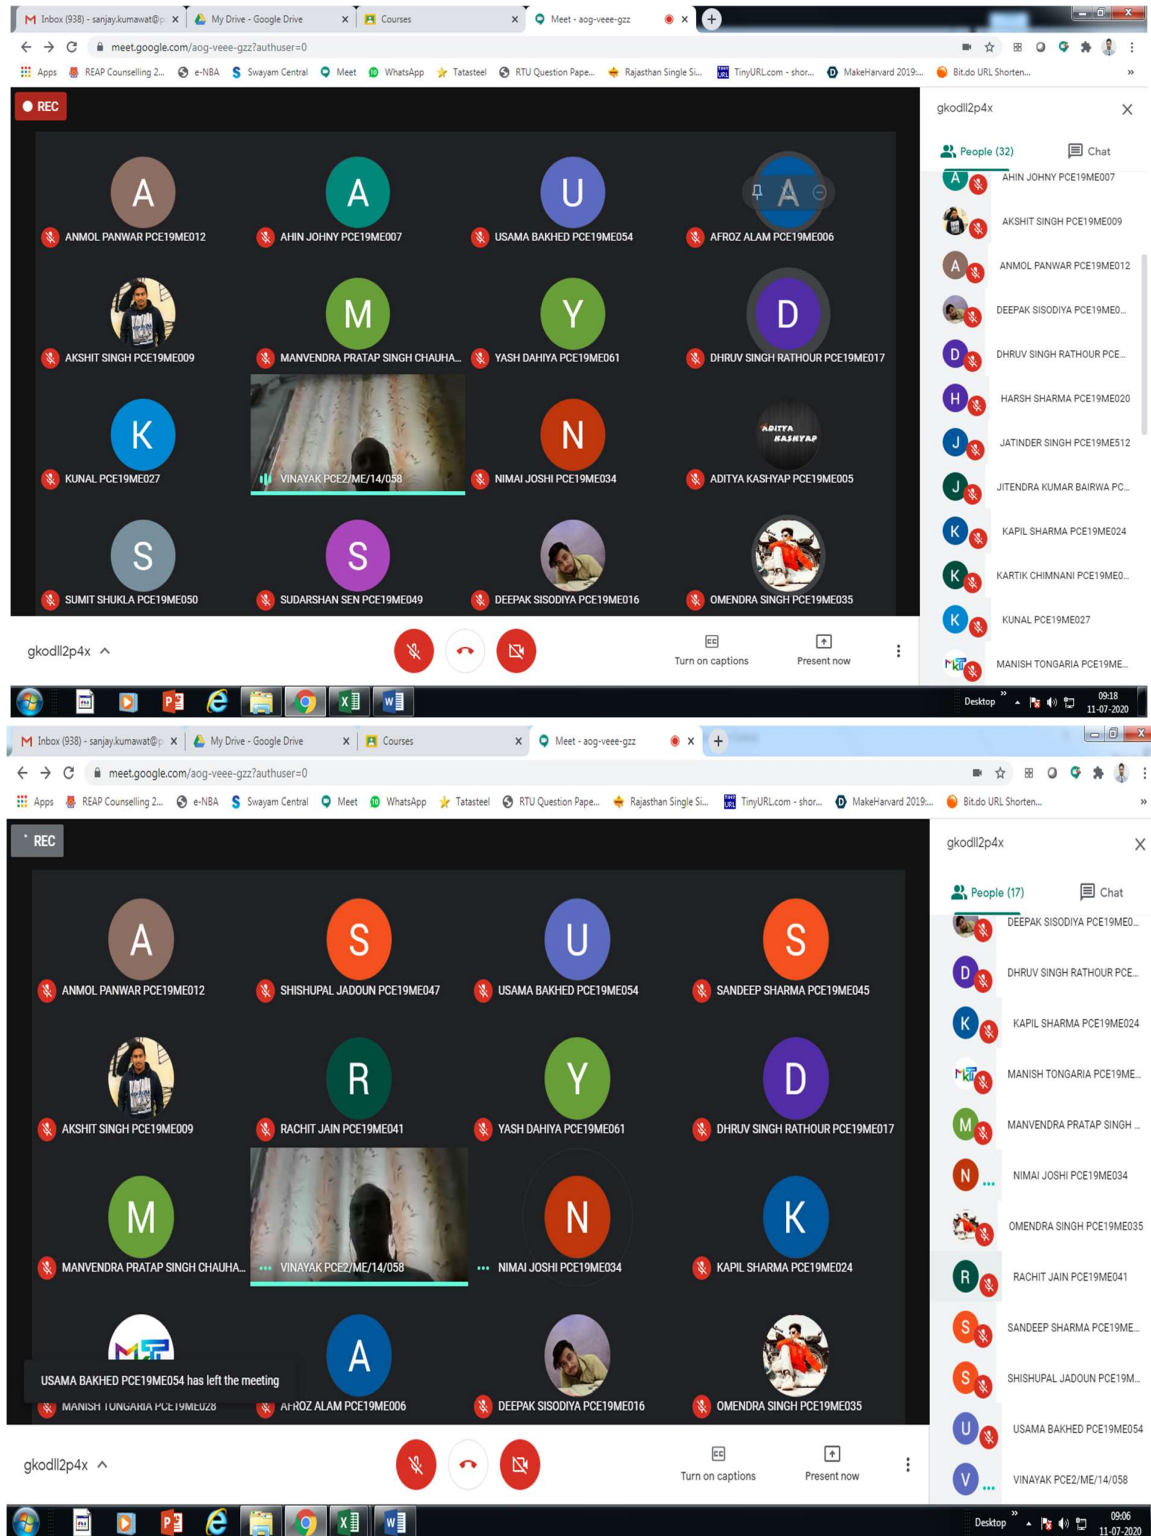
Inbox (938) - sanjay.kumawat@p × My Drive - Google Drive × Courses × Meet - aog-veee-gzz ×

meet.google.com/aog-veee-gzz?authuser=0

Apps REAP Counselling 2... e-NBA Swayam Central Meet WhatsApp Tatasteel RTU Question Pape... Rajasthan Single Si... TinyURL.com - shor... MakeHarvard 2019:... Bit.do URL Shorten...

REC

A ANMOL PANWAR PCE19ME012
A AHIN JOHNY PCE19ME007
U USAMA BAKHED PCE19ME054
A AFROZ ALAM PCE19ME006
AKSHIT SINGH PCE19ME009
M MANVENDRA PRATAP SINGH CHAUHA...
Y YASH DAHIYA PCE19ME061
D DHRUV SINGH RATHOUR PCE19ME017
K KUNAL PCE19ME027
VINAYAK PCE2/ME/14/058
N NIMAI JOSHI PCE19ME034
ADITYA KASHYAP ADITYA KASHYAP PCE19ME005
S SUMIT SHUKLA PCE19ME050
S SUDARSHAN SEN PCE19ME049
DEEPAK SISODIYA PCE19ME016
OMENDRA SINGH PCE19ME035

gkodll2p4x
People (32) Chat
AHIN JOHNY PCE19ME007
AKSHIT SINGH PCE19ME009
ANMOL PANWAR PCE19ME012
DEEPAK SISODIYA PCE19ME0...
DHRUV SINGH RATHOUR PCE...
HARSH SHARMA PCE19ME020
JATINDER SINGH PCE19ME512
JITENDRA KUMAR BAIRWA PC...
KAPIL SHARMA PCE19ME024
KARTIK CHIMNANI PCE19ME0...
KUNAL PCE19ME027
MANISH TONGARIA PCE19ME...

gkodll2p4x
Turn on captions Present now

Desktop 09:18 11-07-2020

Inbox (938) - sanjay.kumawat@p × My Drive - Google Drive × Courses × Meet - aog-veee-gzz ×

meet.google.com/aog-veee-gzz?authuser=0

Apps REAP Counselling 2... e-NBA Swayam Central Meet WhatsApp Tatasteel RTU Question Pape... Rajasthan Single Si... TinyURL.com - shor... MakeHarvard 2019:... Bit.do URL Shorten...

REC

A ANMOL PANWAR PCE19ME012
S SHISHUPAL JADOUN PCE19ME047
U USAMA BAKHED PCE19ME054
S SANDEEP SHARMA PCE19ME045
AKSHIT SINGH PCE19ME009
R RACHIT JAIN PCE19ME041
Y YASH DAHIYA PCE19ME061
D DHRUV SINGH RATHOUR PCE19ME017
M MANVENDRA PRATAP SINGH CHAUHA...
VINAYAK PCE2/ME/14/058
N NIMAI JOSHI PCE19ME034
K KAPIL SHARMA PCE19ME024
USAMA BAKHED PCE19ME054 has left the meeting
MANISH TONGARIA PCE19ME028
A AFROZ ALAM PCE19ME006
DEEPAK SISODIYA PCE19ME016
OMENDRA SINGH PCE19ME035

gkodll2p4x
People (17) Chat
DEEPAK SISODIYA PCE19ME0...
DHRUV SINGH RATHOUR PCE...
KAPIL SHARMA PCE19ME024
MANISH TONGARIA PCE19ME...
MANVENDRA PRATAP SINGH ...
NIMAI JOSHI PCE19ME034
OMENDRA SINGH PCE19ME035
RACHIT JAIN PCE19ME041
SANDEEP SHARMA PCE19ME...
SHISHUPAL JADOUN PCE19M...
USAMA BAKHED PCE19ME054
VINAYAK PCE2/ME/14/058

gkodll2p4x
Turn on captions Present now

Desktop 09:06 11-07-2020